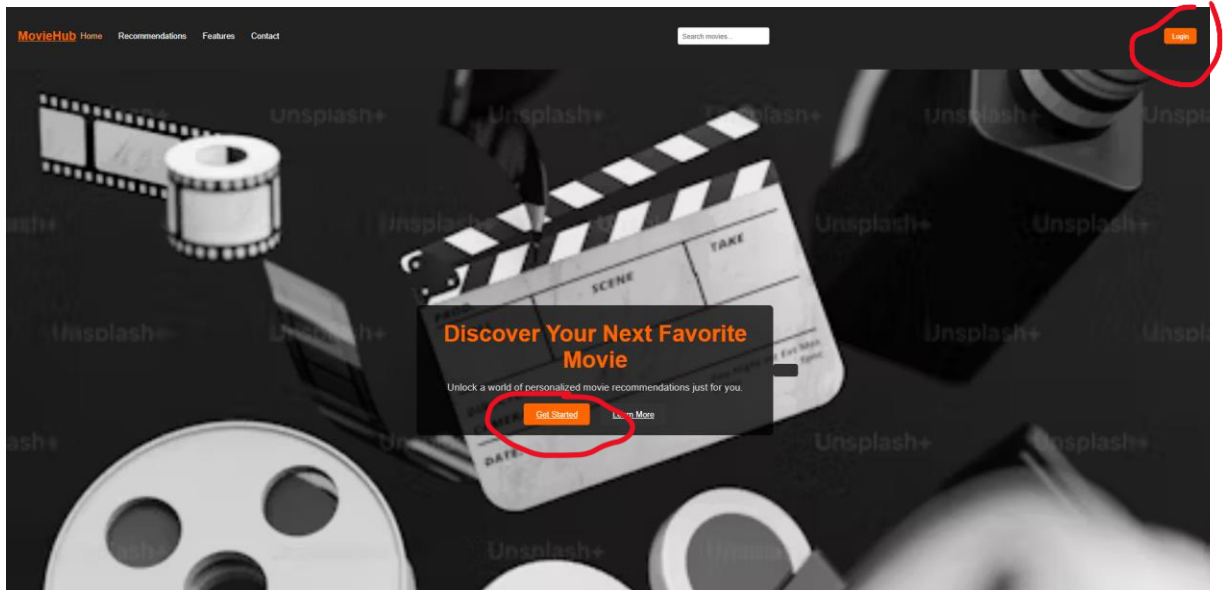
MovieHub Home Recommendations Features Contact

Search movies...

Login

Unsplash+ Unsplash+ Unsplash+ Unsplash+ Unsplash+

Unsplash+ Unsplash+ Unsplash+ Unsplash+

TAKE

SCENE

Unsplash+ Unsplash+ Unsplash+

Discover Your Next Favorite Movie

Unlock a world of personalized movie recommendations just for you.

Get Started Learn More

Unsplash+ Unsplash+ Unsplash+

DATE

Unsplash+ Unsplash+ Unsplash+